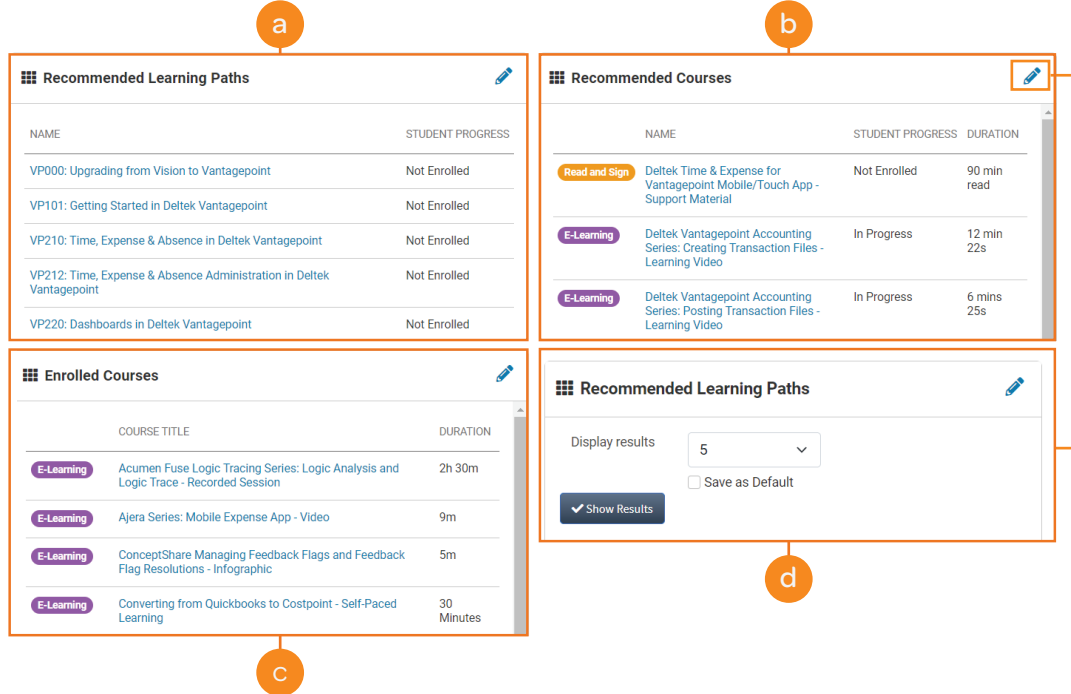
a

Recommended Learning Paths

| NAME | STUDENT PROGRESS |
|---|---|
| VP000: Upgrading from Vision to Vantagepoint | Not Enrolled |
| VP101: Getting Started in Deltek Vantagepoint | Not Enrolled |
| VP210: Time, Expense & Absence in Deltek Vantagepoint | Not Enrolled |
| VP212: Time, Expense & Absence Administration in Deltek Vantagepoint | Not Enrolled |
| VP220: Dashboards in Deltek Vantagepoint | Not Enrolled |

b

Recommended Courses

| | NAME | STUDENT PROGRESS | DURATION |
|---|---|---|---|
| Read and Sign | Deltek Time & Expense for Vantagepoint Mobile/Touch App - Support Material | Not Enrolled | 90 min read |
| E-Learning | Deltek Vantagepoint Accounting Series: Creating Transaction Files - Learning Video | In Progress | 12 min 22s |
| E-Learning | Deltek Vantagepoint Accounting Series: Posting Transaction Files - Learning Video | In Progress | 6 mins 25s |

Enrolled Courses

| | COURSE TITLE | DURATION |
|---|---|---|
| E-Learning | Acumen Fuse Logic Tracing Series: Logic Analysis and Logic Trace - Recorded Session | 2h 30m |
| E-Learning | Ajera Series: Mobile Expense App - Video | 9m |
| E-Learning | ConceptShare Managing Feedback Flags and Feedback Flag Resolutions - Infographic | 5m |
| E-Learning | Converting from Quickbooks to Costpoint - Self-Paced Learning | 30 Minutes |

c

Recommended Learning Paths

Display results 5

Save as Default

Show Results

d